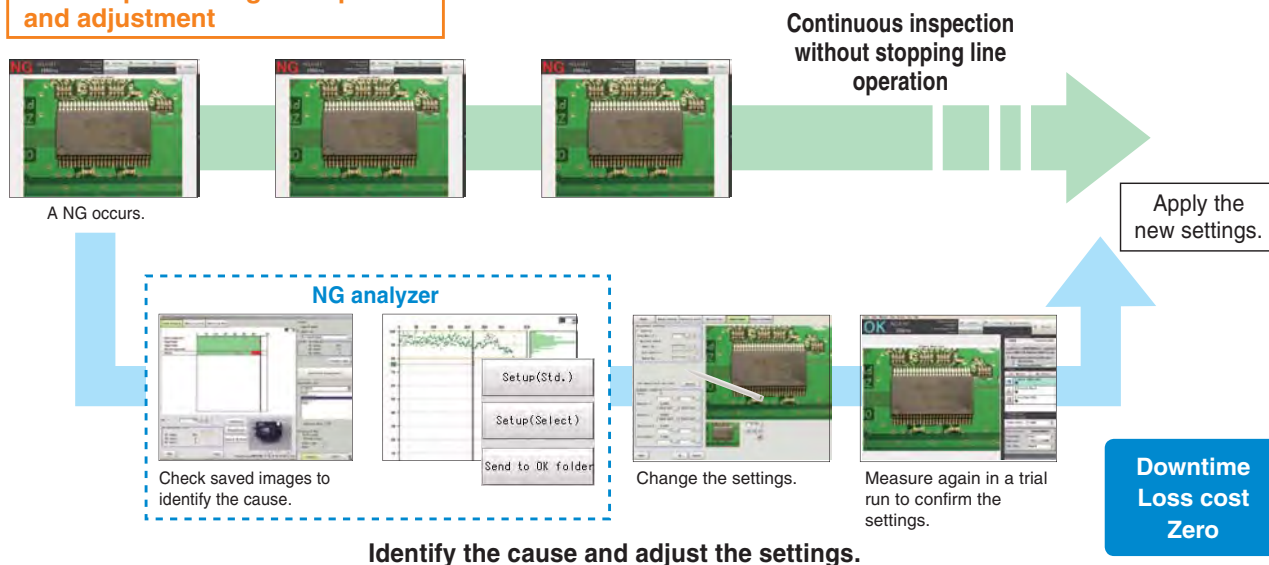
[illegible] and adjustment

Continuous inspection without stopping line operation

NG

NG

NG

A NG occurs.

Apply the new settings.

NG analyzer

Setup(Std.)

Setup(Select)

Send to OK folder

Check saved images to identify the cause.

Change the settings.

OK

Measure again in a trial run to confirm the settings.

Downtime Loss cost Zero

Identify the cause and adjust the settings.